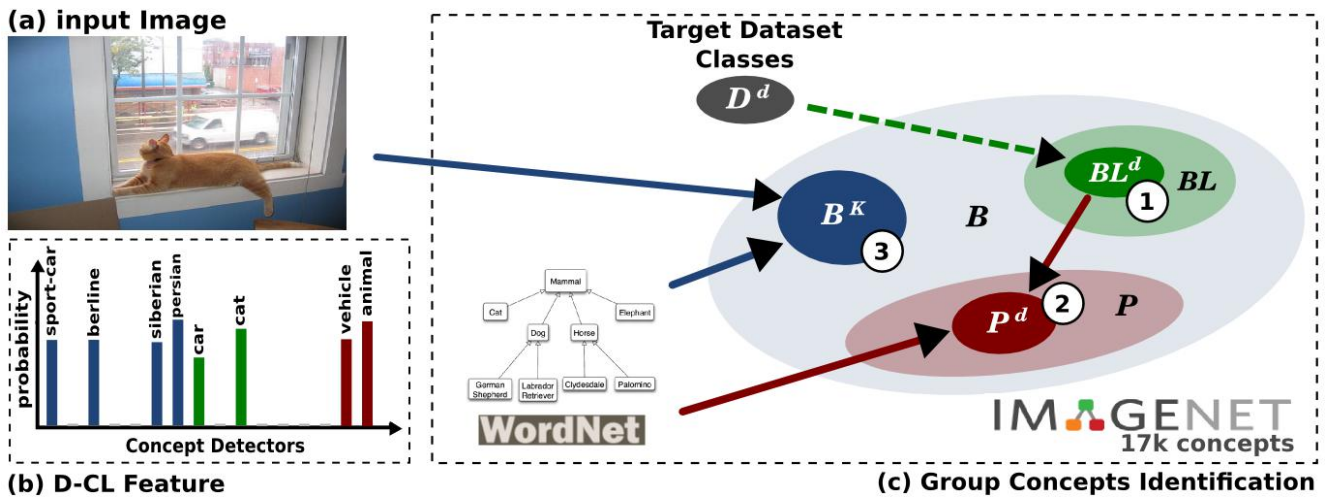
(a) input Image

probability

sport-car

berline

siberian

persian

car

cat

vehicle

animal

Concept Detectors

(b) D-CL Feature

Target Dataset Classes

$D^d$

$BL^d$

1

$BL$

$B^K$

3

$B$

$P^d$

2

$P$

Mammal

Cat

Dog

Horse

Elephant

German Shepherd

Labrador Retriever

Clydesdale

Palomino

WordNet

IMAGENET

17k concepts

(c) Group Concepts Identification